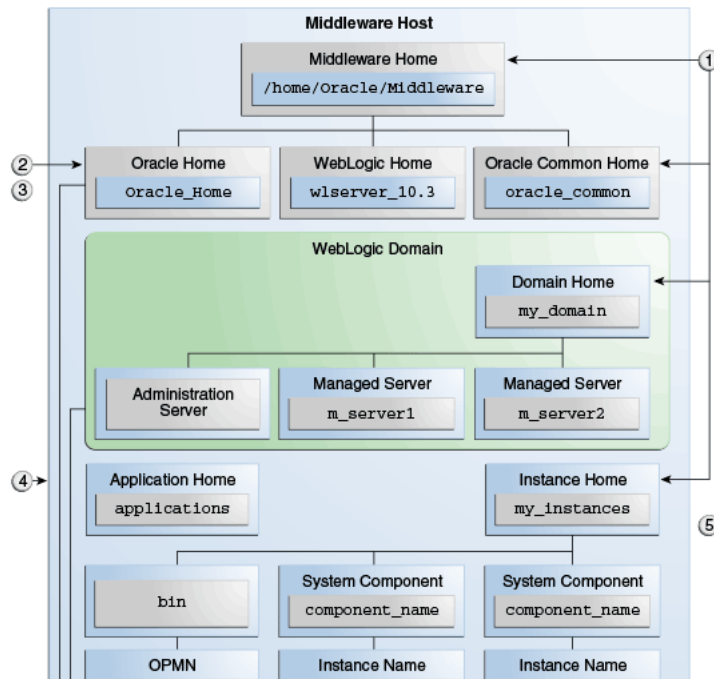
Middleware Host

Middleware Home
/home/Oracle/Middleware

1

2

3

Oracle Home
Oracle_Home

WebLogic Home
wlserver_10.3

Oracle Common Home
oracle_common

WebLogic Domain

Domain Home
my_domain

Administration Server

Managed Server
m_server1

Managed Server
m_server2

4

Application Home
applications

Instance Home
my_instances

5

bin

System Component
component_name

System Component
component_name

OPMN

Instance Name

Instance Name